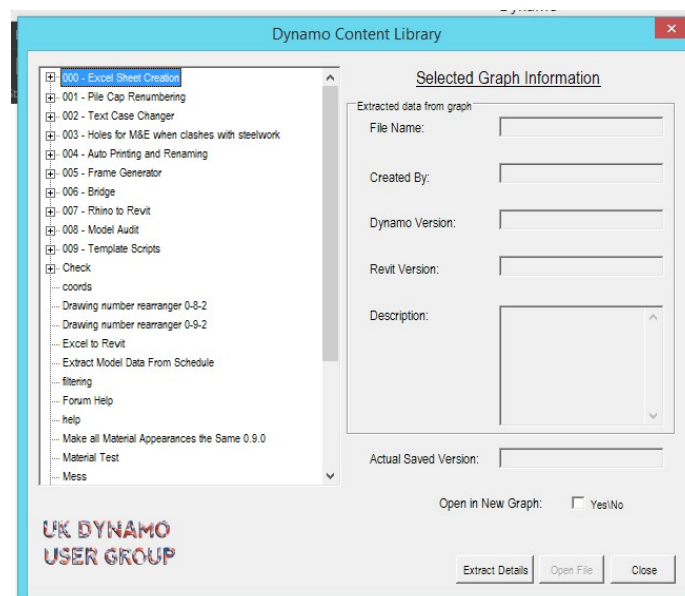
Dynamo

Dynamo Content Library

000 - Excel Sheet Creation
001 - Pile Cap Renumbering
002 - Text Case Changer
003 - Holes for M&E when clashes with steelwork
004 - Auto Printing and Renaming
005 - Frame Generator
006 - Bridge
007 - Rhino to Revit
008 - Model Audit
009 - Template Scripts
Check
coords
Drawing number rearranger 0-8-2
Drawing number rearranger 0-9-2
Excel to Revit
Extract Model Data From Schedule
filtering
Forum Help
help
Make all Material Appearances the Same 0.9.0
Material Test
Mess

Selected Graph Information

Extracted data from graph

File Name:

Created By:

Dynamo Version:

Revit Version:

Description:

Actual Saved Version:

Open in New Graph:

Yes\No

UK DYNAMO USER GROUP

Extract Details

Open File

Close